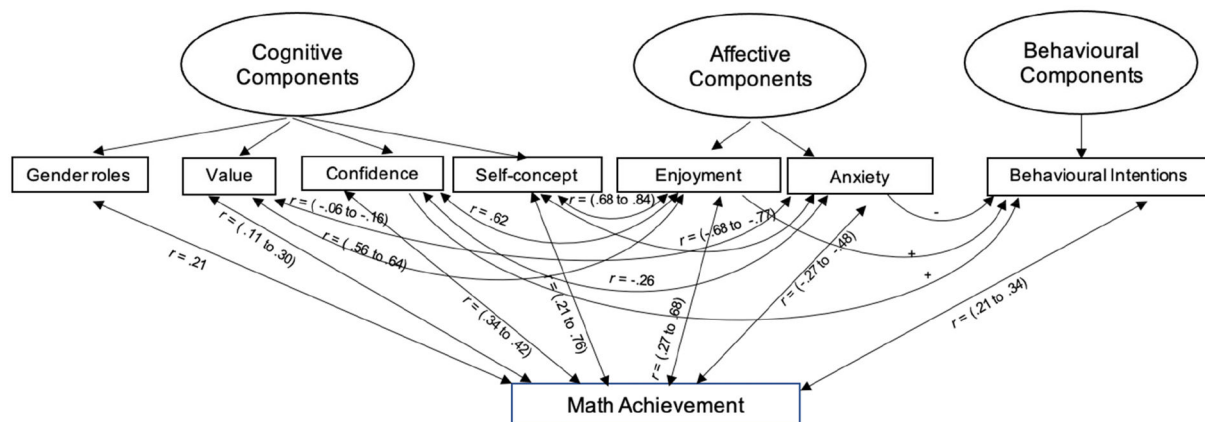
Cognitive Components

Affective Components

Behavioural Components

Gender roles

Value

Confidence

Self-concept

Enjoyment

Anxiety

Behavioural Intentions

$r = .21$

$r = (.11 \text{ to } .30)$

$r = (-.06 \text{ to } -.16)$

$r = (.56 \text{ to } .64)$

$r = .62$

$r = (.68 \text{ to } .84)$

$r = (-.68 \text{ to } -.77)$

$r = -.26$

$r = (.34 \text{ to } .42)$

$r = (.21 \text{ to } .76)$

$r = (.27 \text{ to } .68)$

$r = (-.27 \text{ to } -.48)$

-

+

+

$r = (.21 \text{ to } .34)$

Math Achievement